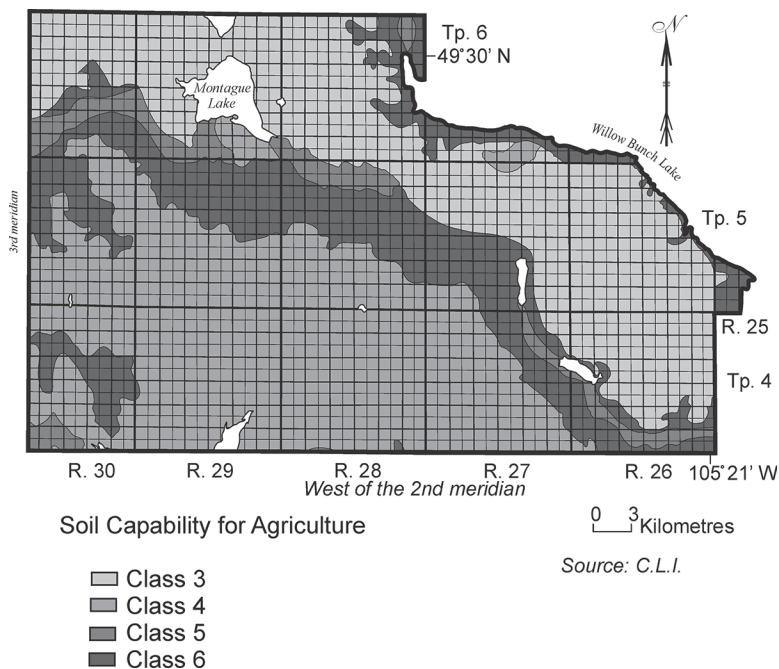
Tp. 6
49°30′ N
N
Montague Lake
Willow Bunch Lake
3rd meridian
Tp. 5
R. 25
Tp. 4
R. 30
R. 29
R. 28
R. 27
R. 26
105°21′ W
West of the 2nd meridian

Soil Capability for Agriculture

0 3 Kilometres

Source: C.L.I.

Class 3
Class 4
Class 5
Class 6